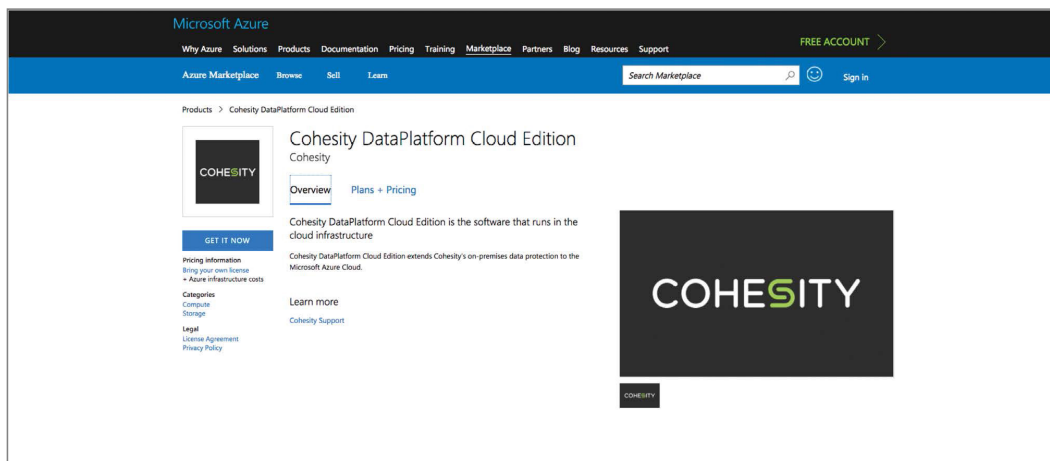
Microsoft Azure

Why Azure Solutions Products Documentation Pricing Training Marketplace Partners Blog Resources Support

FREE ACCOUNT

Azure Marketplace Browse Sell Learn

Search Marketplace

Sign in

Products > Cohesity DataPlatform Cloud Edition

COHESITY

Cohesity DataPlatform Cloud Edition

Cohesity

Overview Plans + Pricing

Cohesity DataPlatform Cloud Edition is the software that runs in the cloud infrastructure

Cohesity DataPlatform Cloud Edition extends Cohesity's on-premises data protection to the Microsoft Azure Cloud.

Learn more

Cohesity Support

GET IT NOW

Pricing information

Bring your own license

+ Azure infrastructure costs

Categories

Compute

Storage

Legal

License Agreement

Privacy Policy

COHESITY

COHESITY